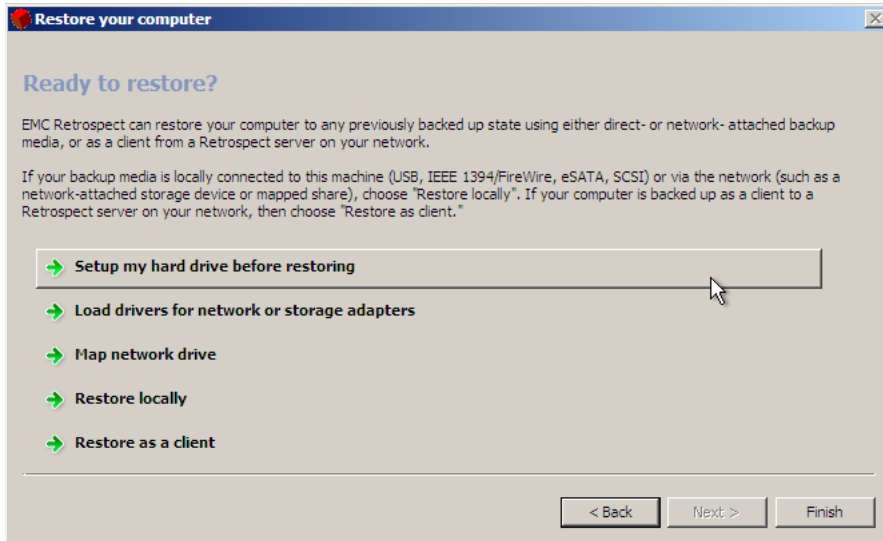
Restore your computer

Ready to restore?

EMC Retrospect can restore your computer to any previously backed up state using either direct- or network- attached backup media, or as a client from a Retrospect server on your network.

If your backup media is locally connected to this machine (USB, IEEE 1394/FireWire, eSATA, SCSI) or via the network (such as a network-attached storage device or mapped share), choose "Restore locally". If your computer is backed up as a client to a Retrospect server on your network, then choose "Restore as client."

Setup my hard drive before restoring

Load drivers for network or storage adapters

Map network drive

Restore locally

Restore as a client

< Back

Next >

Finish